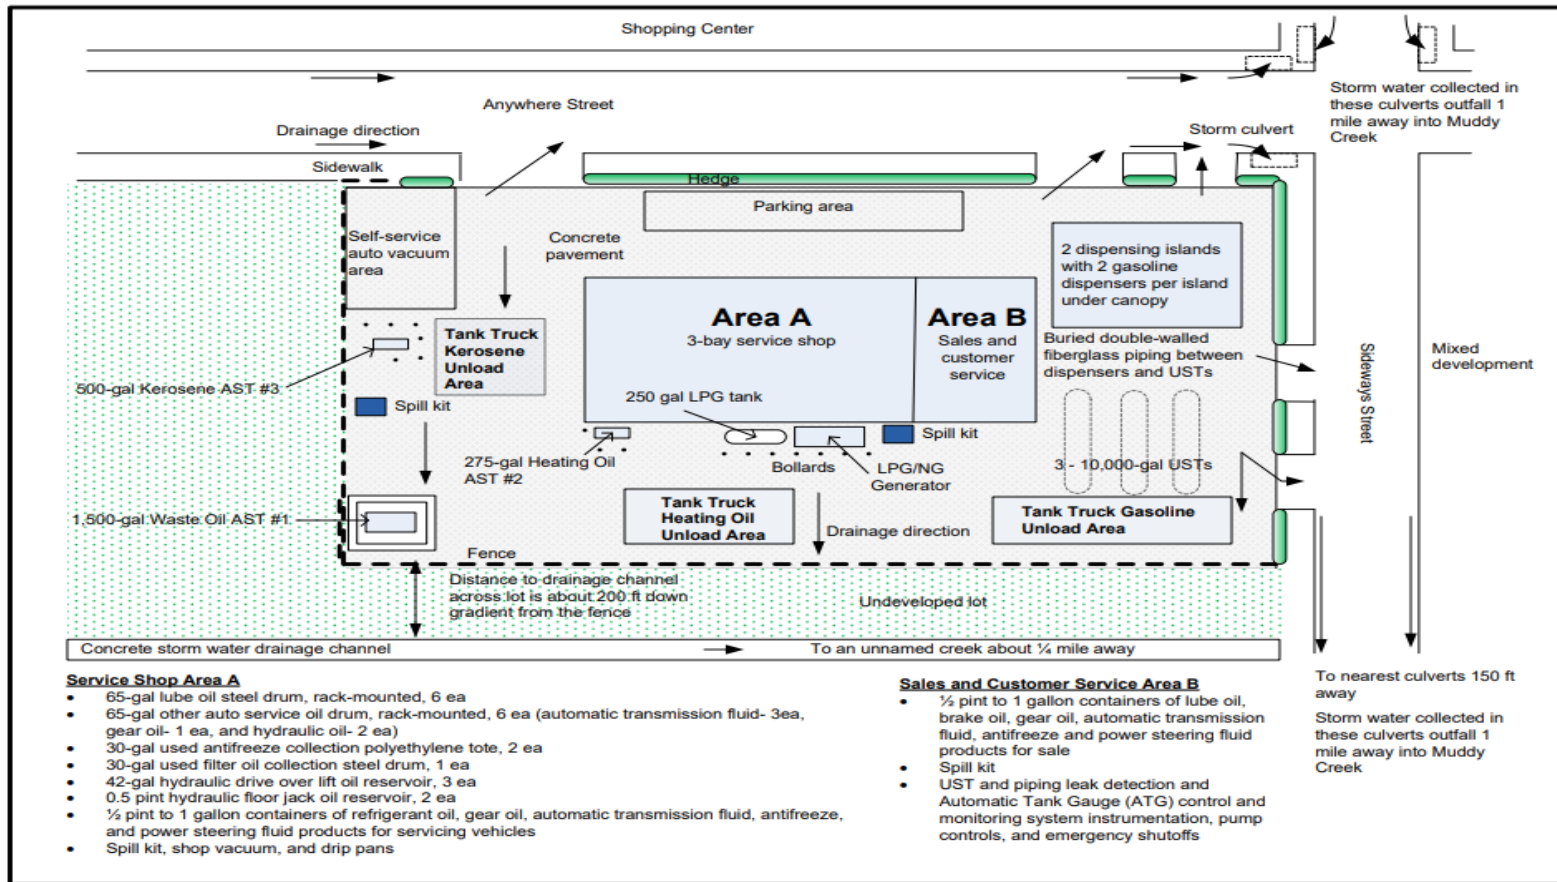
Shopping Center

Storm water collected in these culverts outfall 1 mile away into Muddy Creek

Anywhere Street

Drainage direction

Storm culvert

Sidewalk

Hedge

Parking area

Self-service auto vacuum area

Concrete pavement

2 dispensing islands with 2 gasoline dispensers per island under canopy

Tank Truck Kerosene Unload Area

Area A
3-bay service shop

Area B
Sales and customer service

Buried double-walled fiberglass piping between dispensers and USTs

Sideways Street

Mixed development

500-gal Kerosene AST #3

Spill kit

250 gal LPG tank

Spill kit

275-gal Heating Oil AST #2

Bollards

LPG/NG Generator

3 - 10,000-gal USTs

Tank Truck Heating Oil Unload Area

Tank Truck Gasoline Unload Area

1,500-gal Waste Oil AST #1

Drainage direction

Fence

Distance to drainage channel across lot is about 200 ft down gradient from the fence

Undeveloped lot

Concrete storm water drainage channel

To an unnamed creek about ¼ mile away

To nearest culverts 150 ft away

Storm water collected in these culverts outfall 1 mile away into Muddy Creek

Service Shop Area A
• 65-gal lube oil steel drum, rack-mounted, 6 ea
• 65-gal other auto service oil drum, rack-mounted, 6 ea (automatic transmission fluid- 3ea, gear oil- 1 ea, and hydraulic oil- 2 ea)
• 30-gal used antifreeze collection polyethylene tote, 2 ea
• 30-gal used filter oil collection steel drum, 1 ea
• 42-gal hydraulic drive over lift oil reservoir, 3 ea
• 0.5 pint hydraulic floor jack oil reservoir, 2 ea
• ½ pint to 1 gallon containers of refrigerant oil, gear oil, automatic transmission fluid, antifreeze, and power steering fluid products for servicing vehicles
• Spill kit, shop vacuum, and drip pans

Sales and Customer Service Area B
• ½ pint to 1 gallon containers of lube oil, brake oil, gear oil, automatic transmission fluid, antifreeze and power steering fluid products for sale
• Spill kit
• UST and piping leak detection and Automatic Tank Gauge (ATG) control and monitoring system instrumentation, pump controls, and emergency shutoffs